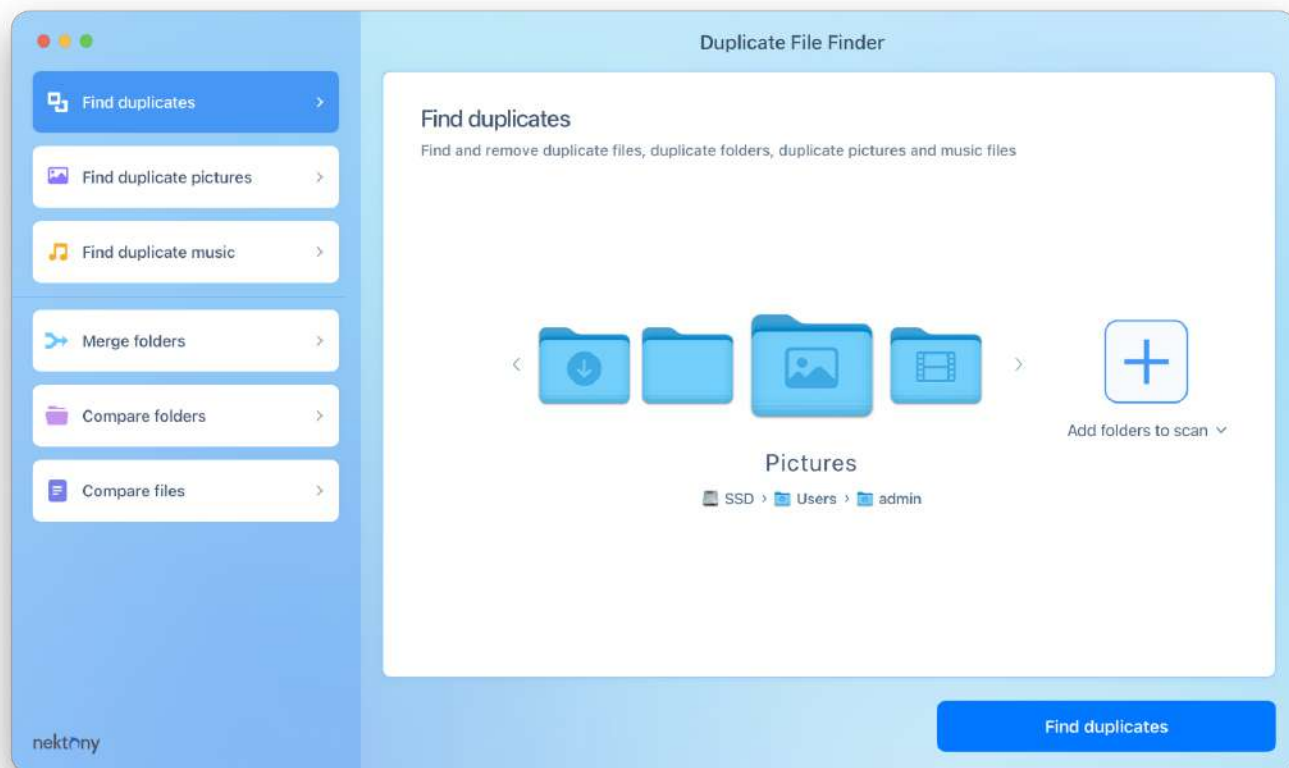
Duplicate File Finder

Find duplicates

Find duplicate pictures

Find duplicate music

Merge folders

Compare folders

Compare files

nektony

Find duplicates

Find and remove duplicate files, duplicate folders, duplicate pictures and music files

Add folders to scan

Pictures

SSD › Users › admin

Find duplicates